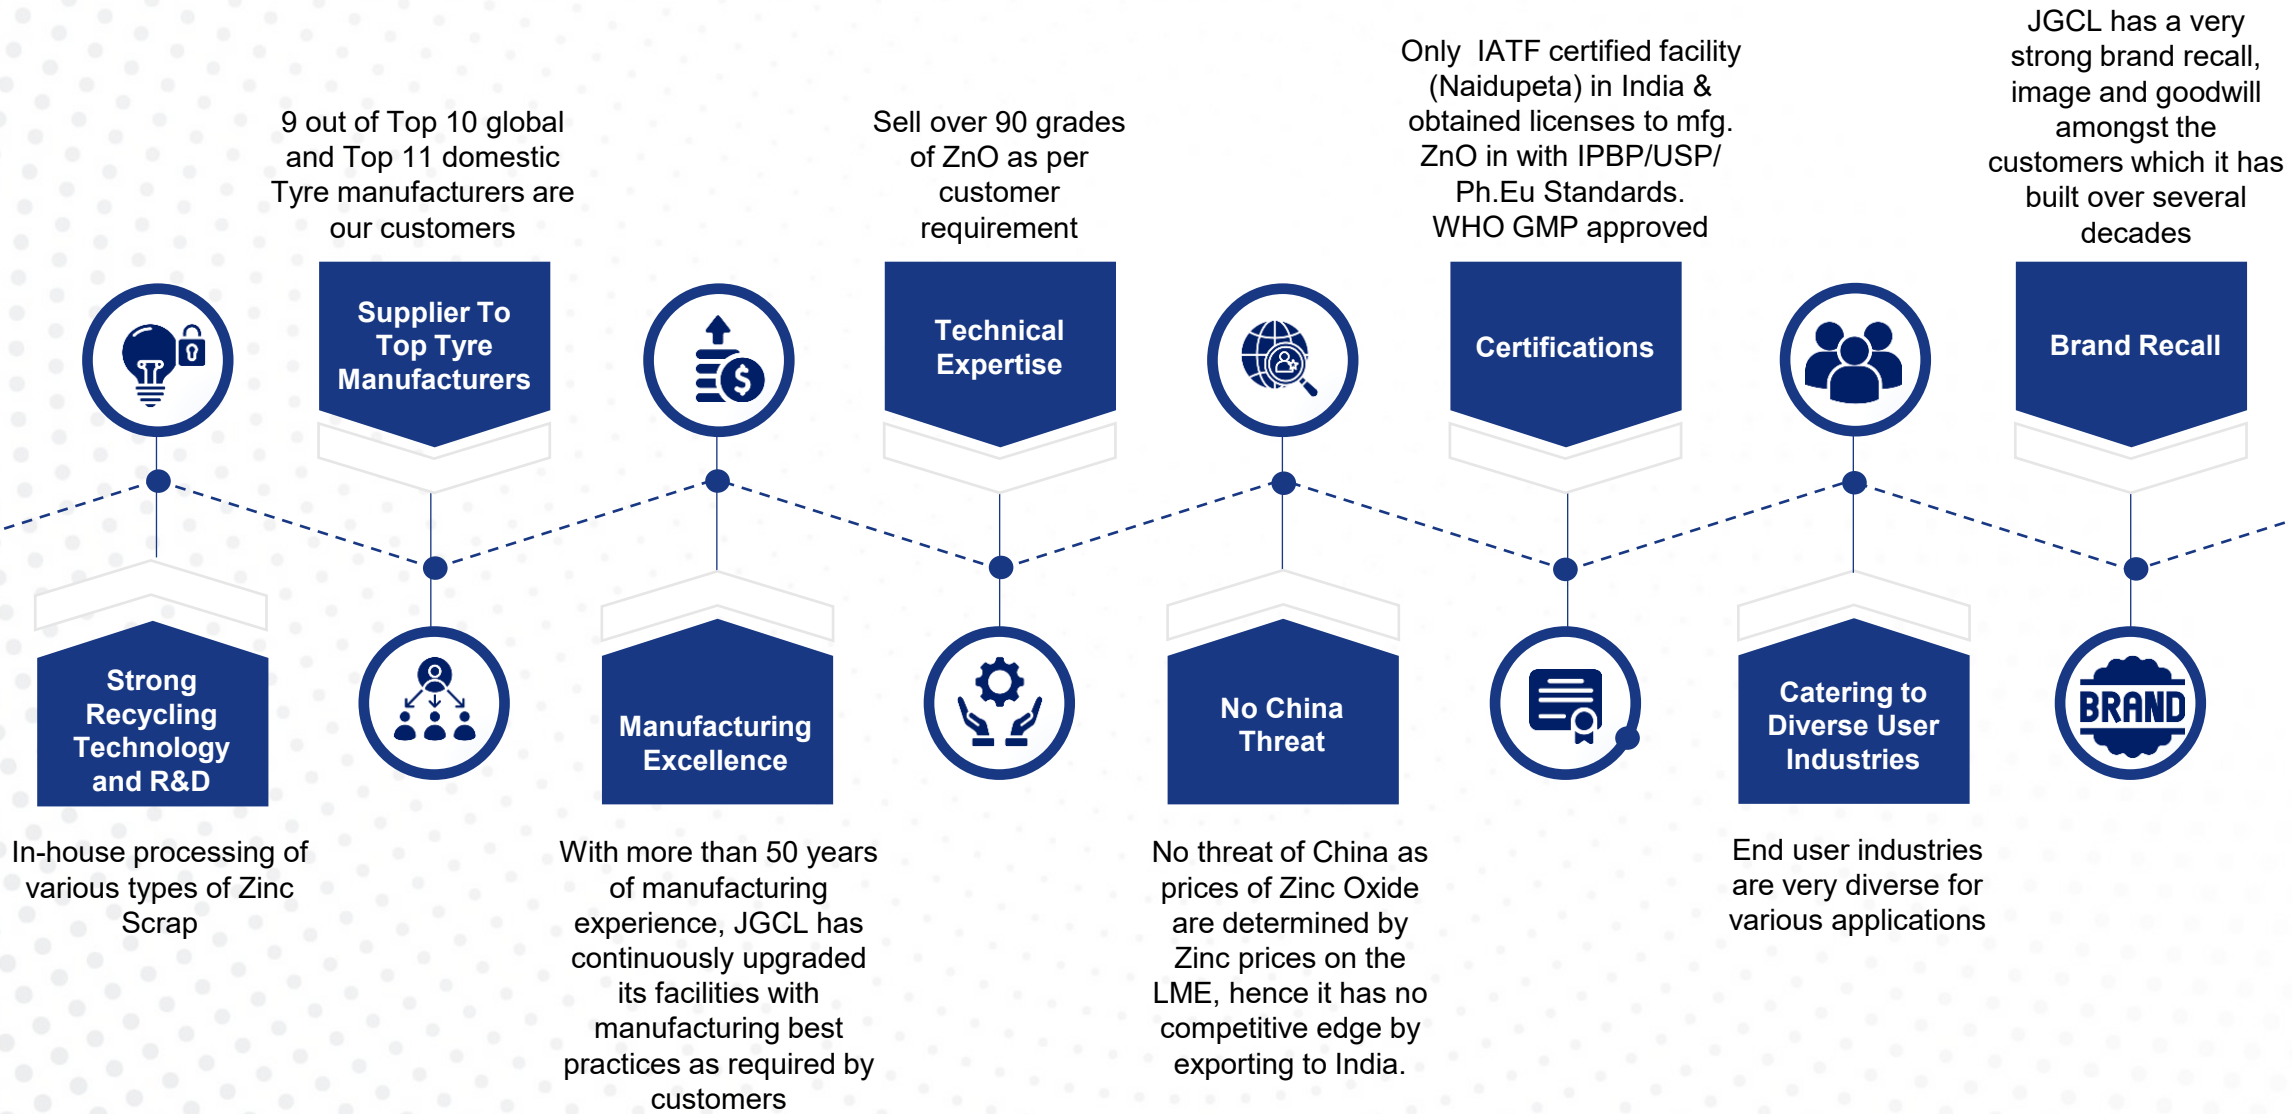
Strong Recycling Technology and R&D

In-house processing of various types of Zinc Scrap

9 out of Top 10 global and Top 11 domestic Tyre manufacturers are our customers

Supplier To Top Tyre Manufacturers

Manufacturing Excellence

With more than 50 years of manufacturing experience, JGCL has continuously upgraded its facilities with manufacturing best practices as required by customers

Sell over 90 grades of ZnO as per customer requirement

Technical Expertise

No China Threat

No threat of China as prices of Zinc Oxide are determined by Zinc prices on the LME, hence it has no competitive edge by exporting to India.

Only IATF certified facility (Naidupeta) in India & obtained licenses to mfg. ZnO in with IPBP/USP/ Ph.Eu Standards. WHO GMP approved

Certifications

Catering to Diverse User Industries

End user industries are very diverse for various applications

JGCL has a very strong brand recall, image and goodwill amongst the customers which it has built over several decades

Brand Recall

BRAND